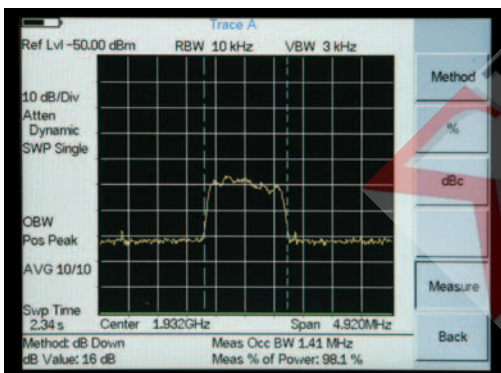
Trace A

Ref Lvl -50.00 dBm RBW 10 kHz VBW 3 kHz

10 dB/Div
Atten Dynamic
SWP Single

OBW
Pos Peak

AVG 10/10

Swp Time 2.34 s

Center 1.932GHz Span 4.920MHz

Method: dB Down
dB Value: 16 dB

Meas Occ BW 1.41 MHz
Meas % of Power: 98.1 %

Method

%

dBc

Measure

Back